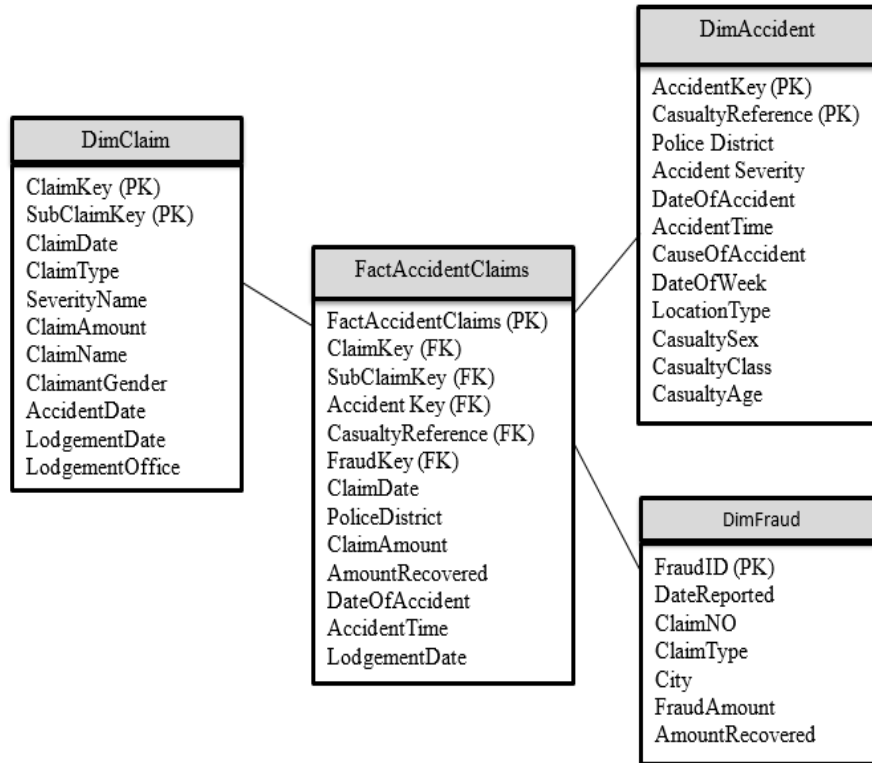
DimClaim

ClaimKey (PK)
SubClaimKey (PK)
ClaimDate
ClaimType
SeverityName
ClaimAmount
ClaimName
ClaimantGender
AccidentDate
LodgementDate
LodgementOffice

FactAccidentClaims

FactAccidentClaims (PK)
ClaimKey (FK)
SubClaimKey (FK)
Accident Key (FK)
CasualtyReference (FK)
FraudKey (FK)
ClaimDate
PoliceDistrict
ClaimAmount
AmountRecovered
DateOfAccident
AccidentTime
LodgementDate

DimAccident

AccidentKey (PK)
CasualtyReference (PK)
Police District
Accident Severity
DateOfAccident
AccidentTime
CauseOfAccident
DateOfWeek
LocationType
CasualtySex
CasualtyClass
CasualtyAge

DimFraud

FraudID (PK)
DateReported
ClaimNO
ClaimType
City
FraudAmount
AmountRecovered